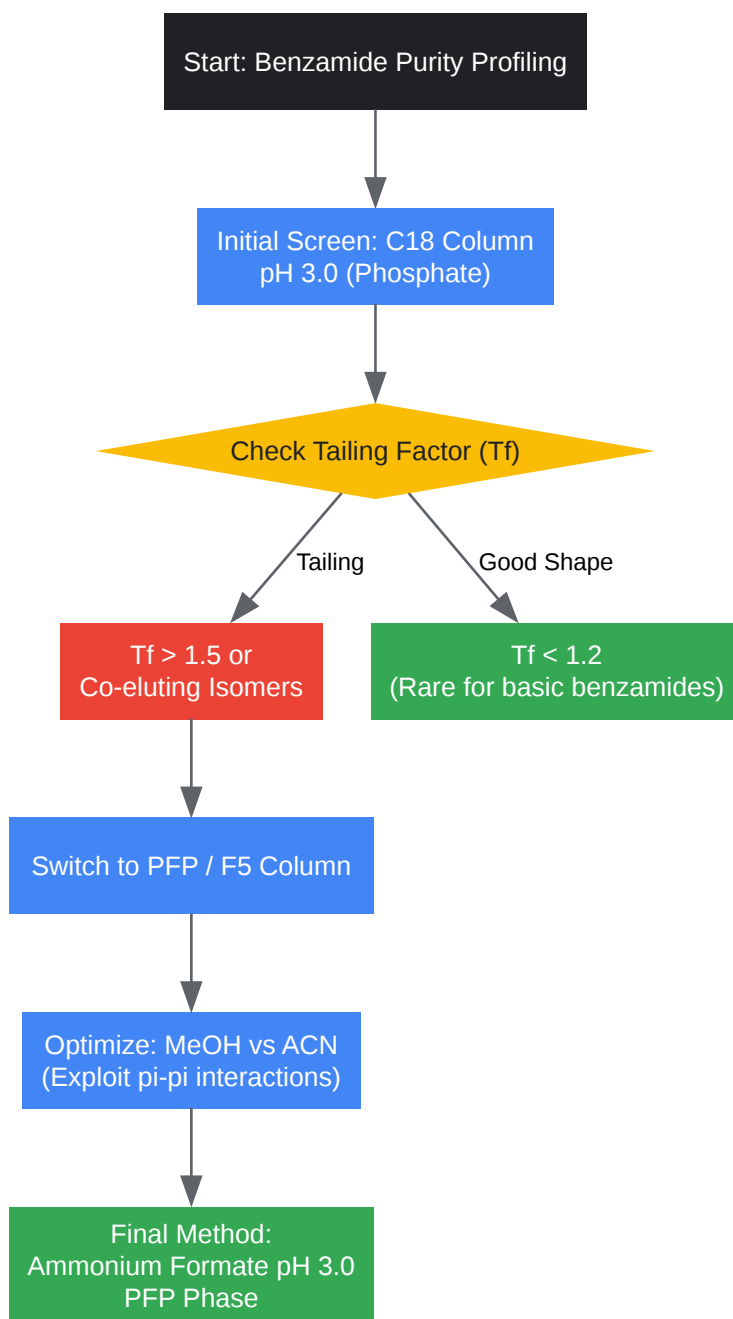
Start: Benzamide Purity Profiling

Initial Screen: C18 Column
pH 3.0 (Phosphate)

Check Tailing Factor (Tf)

Tailing

Good Shape

Tf > 1.5 or
Co-eluting Isomers

Tf < 1.2
(Rare for basic benzamides)

Switch to PFP / F5 Column

Optimize: MeOH vs ACN
(Exploit pi-pi interactions)

Final Method:
Ammonium Formate pH 3.0
PFP Phase